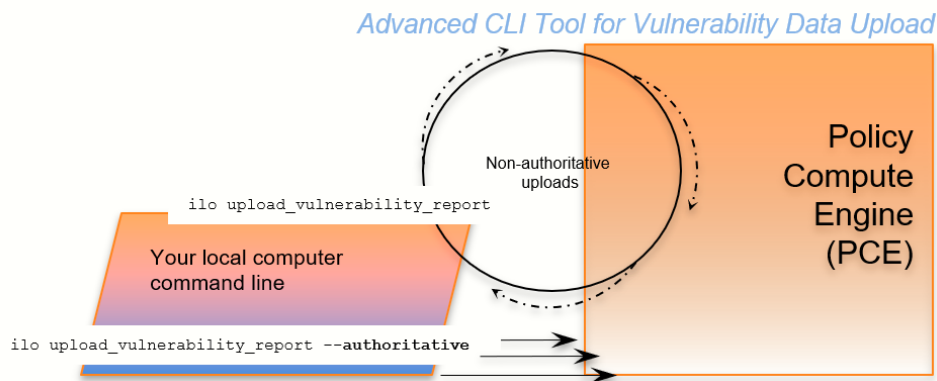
Advanced CLI Tool for Vulnerability Data Upload

Non-authoritative uploads

ilo upload_vulnerability_report

Your local computer command line

Policy Compute Engine (PCE)

ilo upload_vulnerability_report --**authoritative**